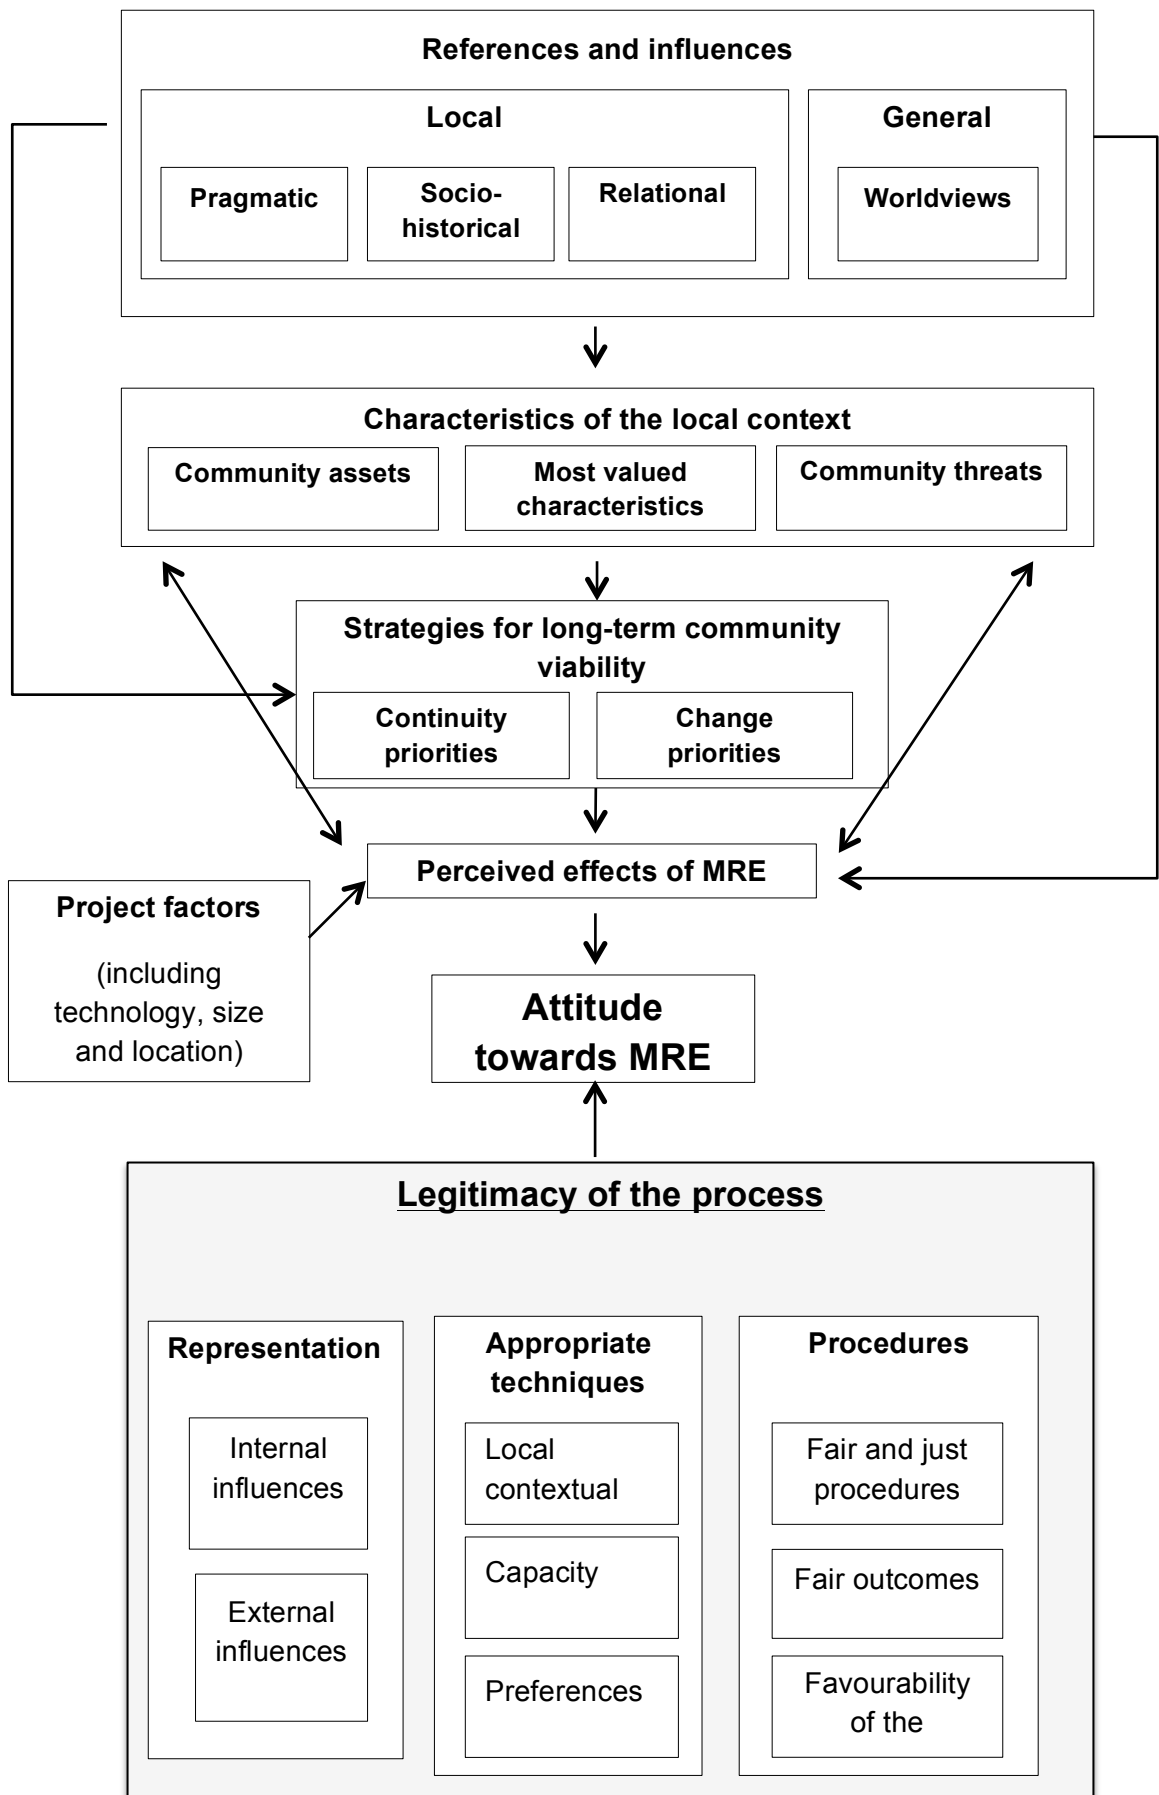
References and influences

Local

Pragmatic

Socio-historical

Relational

General

Worldviews

Characteristics of the local context

Community assets

Most valued characteristics

Community threats

Strategies for long-term community viability

Continuity priorities

Change priorities

Perceived effects of MRE

Project factors

(including technology, size and location)

Attitude towards MRE

Legitimacy of the process

Representation

Internal influences

External influences

Appropriate techniques

Local contextual

Capacity

Preferences

Procedures

Fair and just procedures

Fair outcomes

Favourability of the